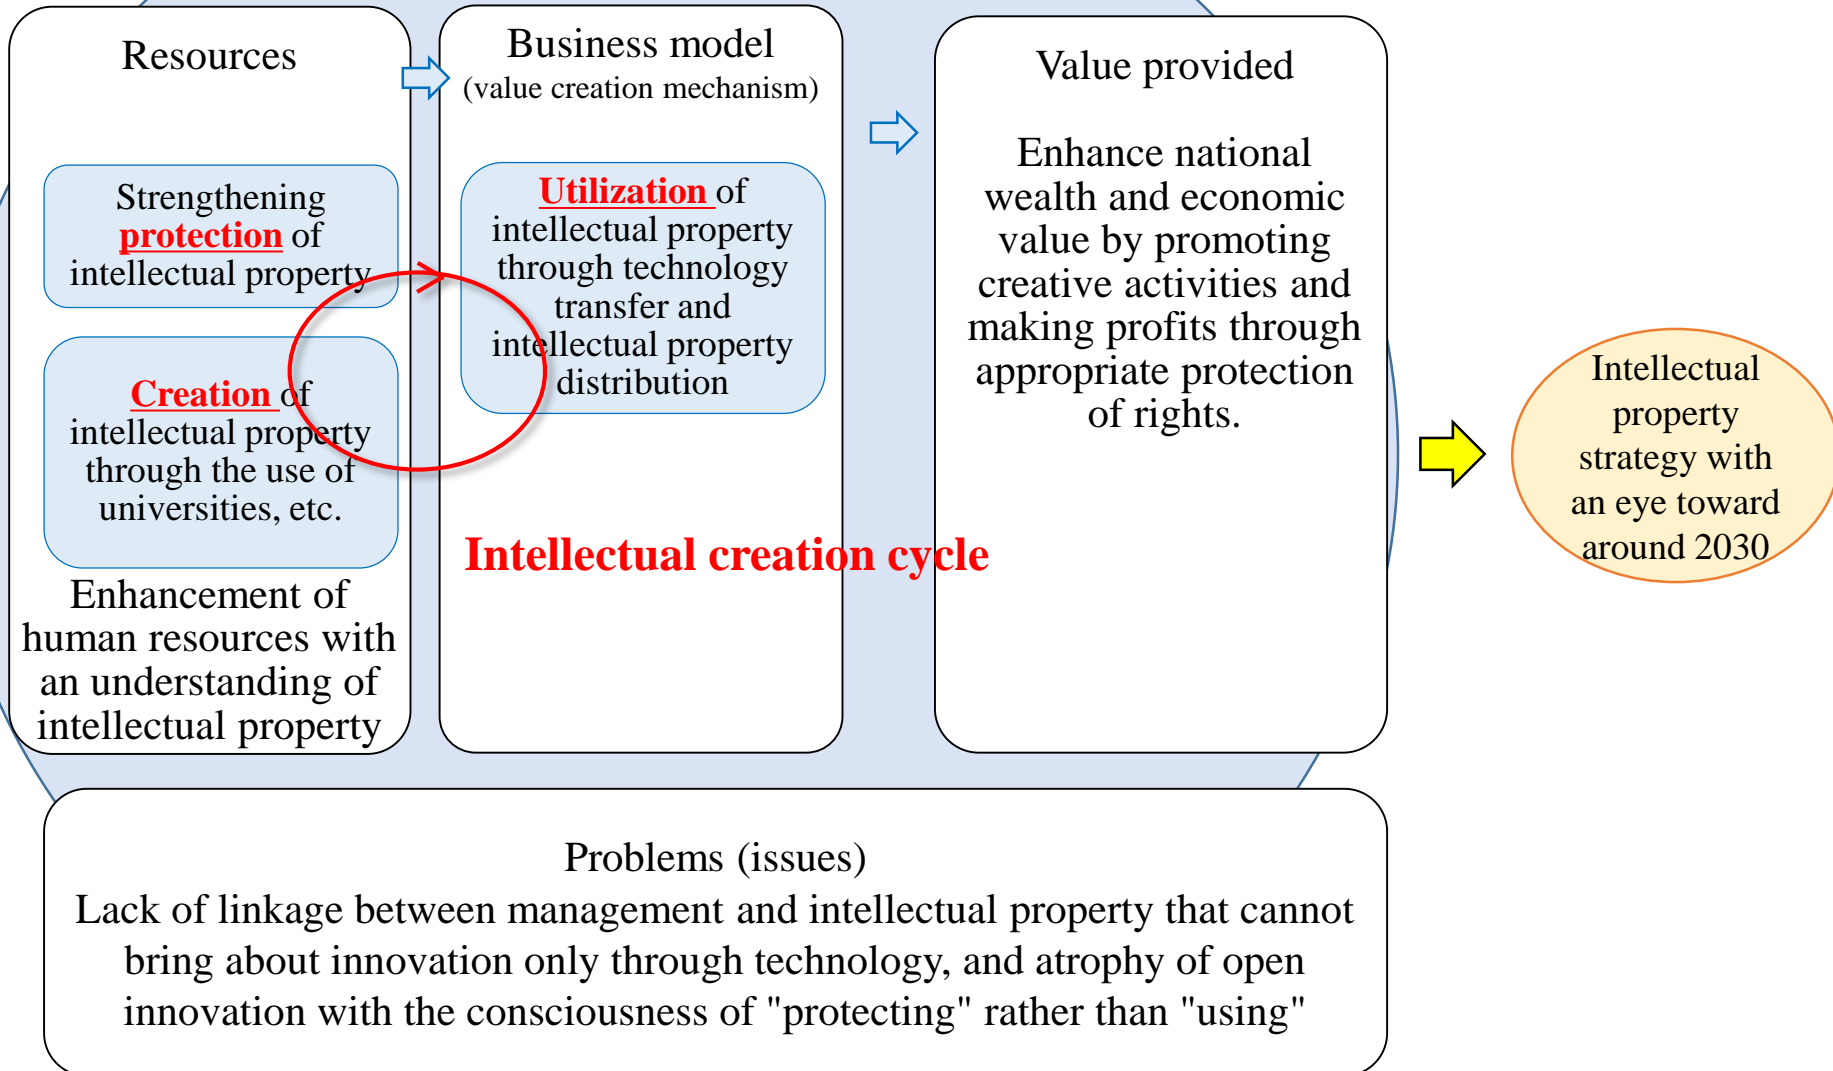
Resources

Strengthening protection of intellectual property

Creation of intellectual property through the use of universities, etc.

Enhancement of human resources with an understanding of intellectual property

Business model
(value creation mechanism)

Utilization of intellectual property through technology transfer and intellectual property distribution

Intellectual creation cycle

Value provided

Enhance national wealth and economic value by promoting creative activities and making profits through appropriate protection of rights.

Intellectual property strategy with an eye toward around 2030

Problems (issues)
Lack of linkage between management and intellectual property that cannot bring about innovation only through technology, and atrophy of open innovation with the consciousness of "protecting" rather than "using"